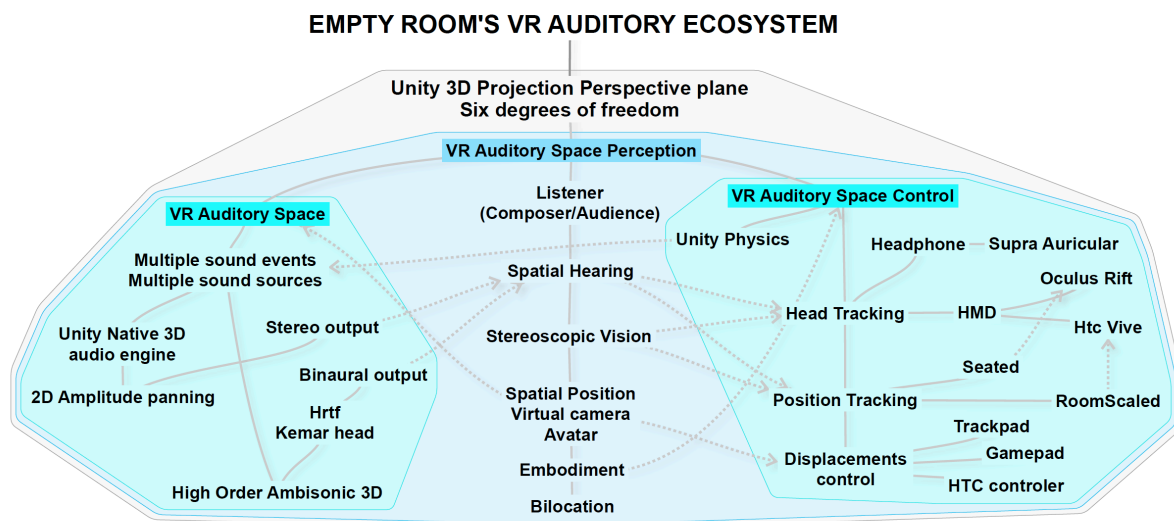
EMPTY ROOM'S VR AUDITORY ECOSYSTEM

Unity 3D Projection Perspective plane
Six degrees of freedom

VR Auditory Space Perception

VR Auditory Space

Multiple sound events
Multiple sound sources

Unity Native 3D audio engine

Stereo output

2D Amplitude panning

Binaural output

Hrtf
Kemar head

High Order Ambisonic 3D

Listener
(Composer/Audience)

Spatial Hearing

Stereoscopic Vision

Spatial Position
Virtual camera
Avatar

Embodiment

Bilocation

VR Auditory Space Control

Unity Physics

Headphone

Supra Auricular

Oculus Rift

Head Tracking

HMD

Htc Vive

Seated

Position Tracking

RoomScaled

Trackpad

Displacements control

Gamepad

HTC controler